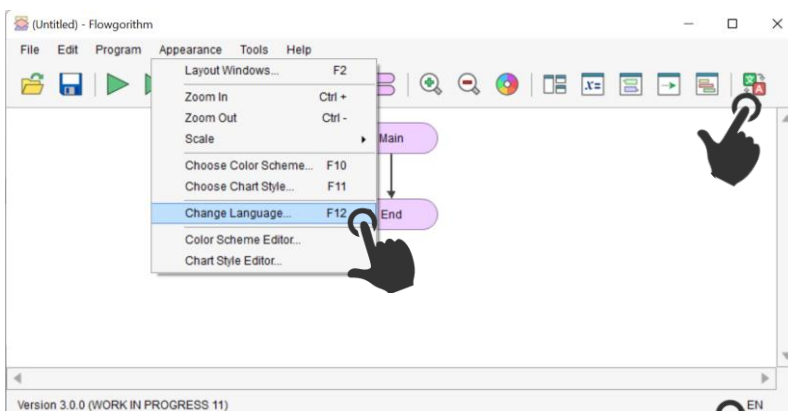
(Untitled) - Flowgorithm

File Edit Program Appearance Tools Help

Layout Windows... F2
Zoom In Ctrl +
Zoom Out Ctrl -
Scale
Choose Color Scheme... F10
Choose Chart Style... F11
Change Language... F12
Color Scheme Editor...
Chart Style Editor...

Main

End

Version 3.0.0 (WORK IN PROGRESS 11)

EN